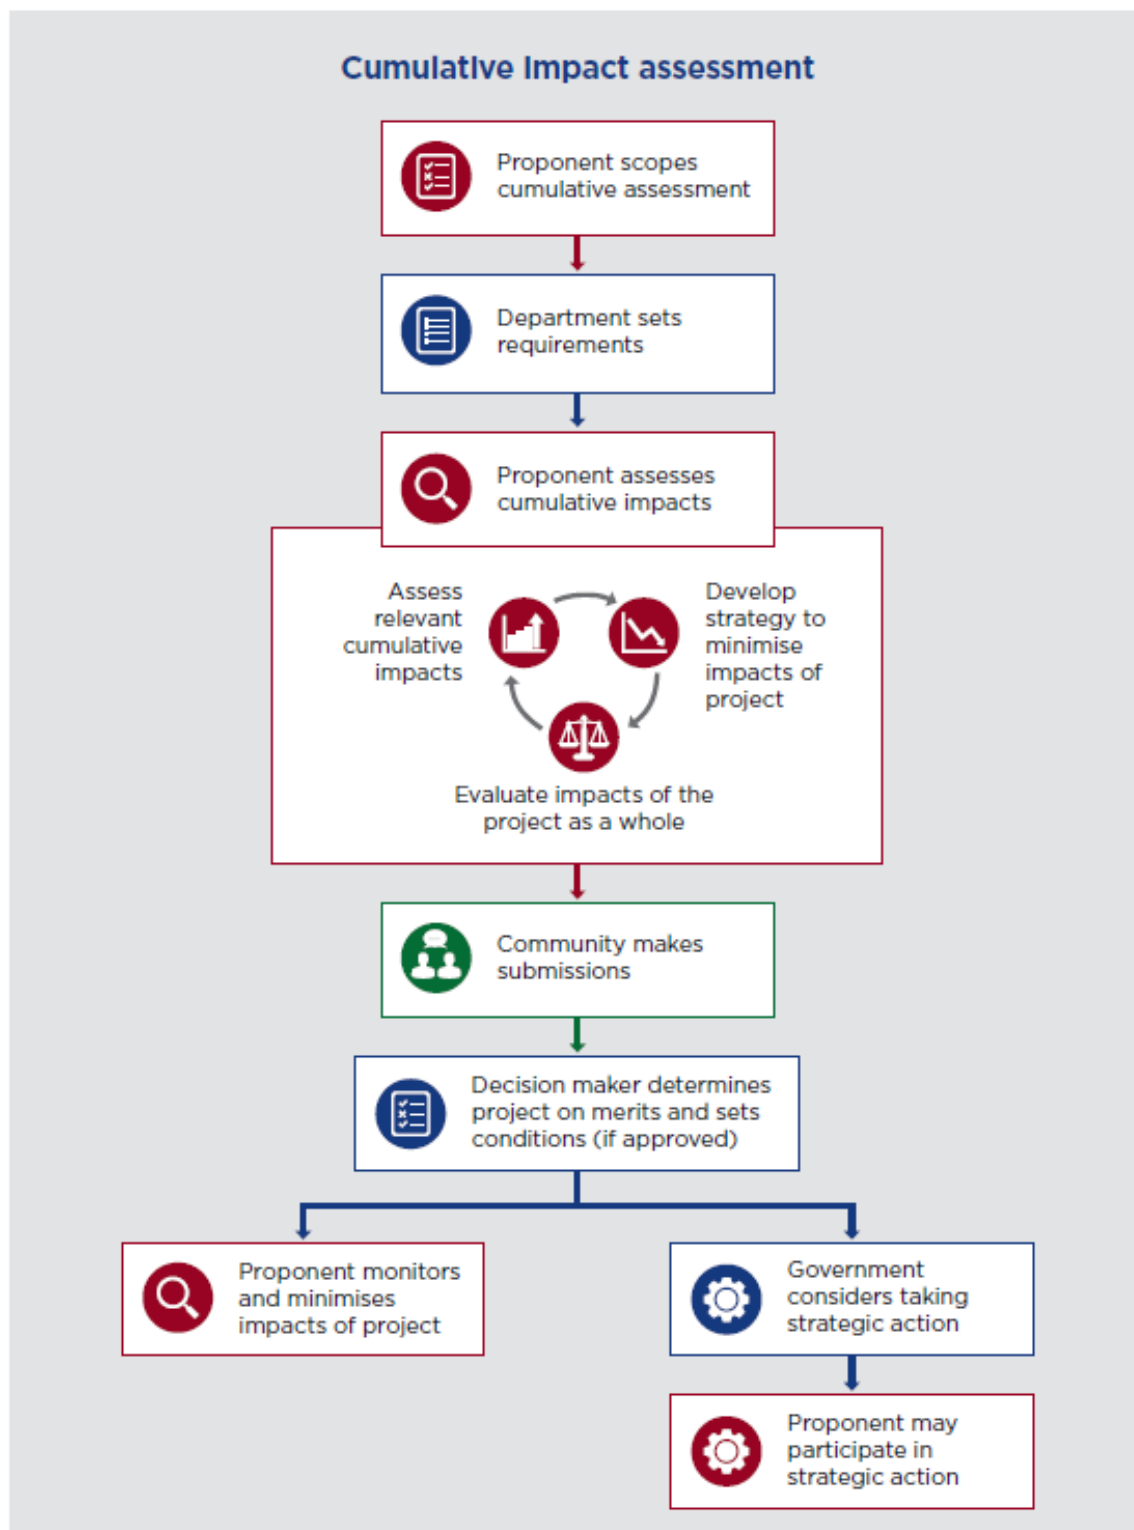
Cumulative impact assessment

Proponent scopes cumulative assessment

Department sets requirements

Proponent assesses cumulative impacts

Assess relevant cumulative impacts

Develop strategy to minimise impacts of project

Evaluate impacts of the project as a whole

Community makes submissions

Decision maker determines project on merits and sets conditions (if approved)

Proponent monitors and minimises impacts of project

Government considers taking strategic action

Proponent may participate in strategic action